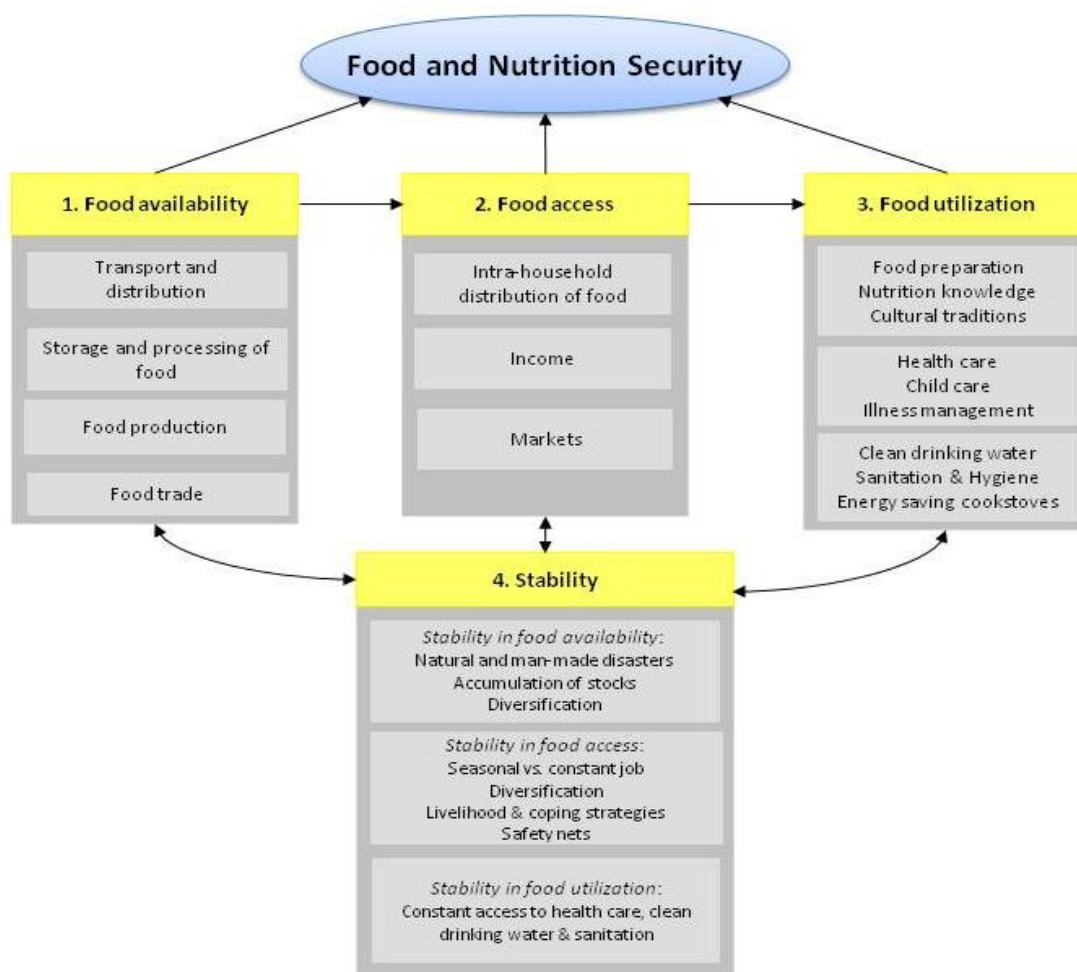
Food and Nutrition Security

1. Food availability

Transport and distribution

Storage and processing of food

Food production

Food trade

2. Food access

Intra-household distribution of food

Income

Markets

3. Food utilization

Food preparation
Nutrition knowledge
Cultural traditions

Health care
Child care
Illness management

Clean drinking water
Sanitation & Hygiene
Energy saving cookstoves

4. Stability

Stability in food availability:
Natural and man-made disasters
Accumulation of stocks
Diversification

Stability in food access:
Seasonal vs. constant job
Diversification
Livelihood & coping strategies
Safety nets

Stability in food utilization:
Constant access to health care, clean drinking water & sanitation